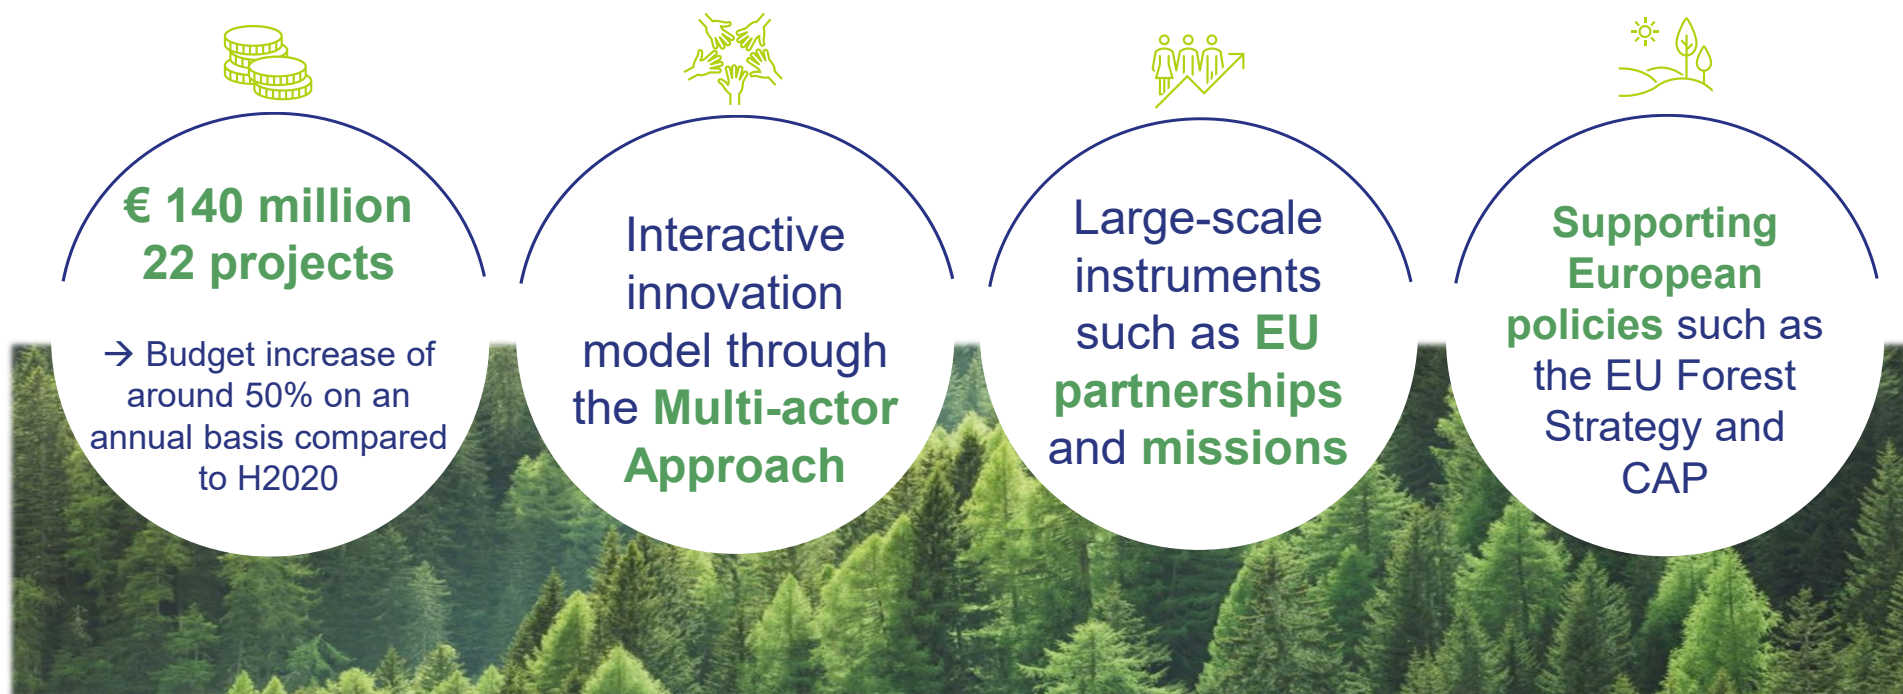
€ 140 million
22 projects

→ Budget increase of around 50% on an annual basis compared to H2020

Interactive innovation model through the Multi-actor Approach

Large-scale instruments such as EU partnerships and missions

Supporting European policies such as the EU Forest Strategy and CAP